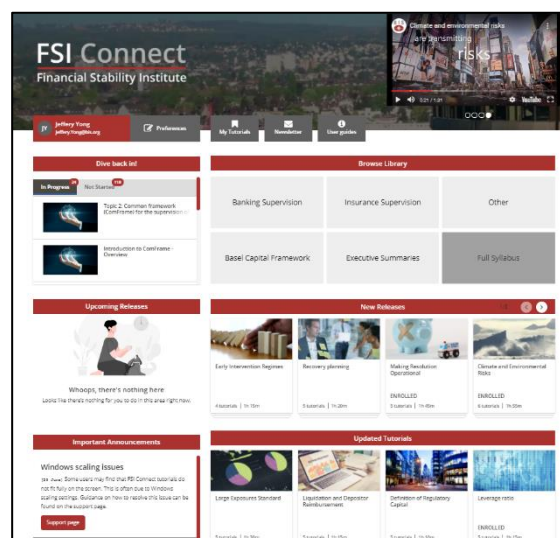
FSI Connect
Financial Stability Institute

Climate and environmental risks
are transmitting
risks

0:21 / 1:01
YouTube

JY
Jeffery Yong
jeffery.yong@bis.org

Preferences

My Tutorials

Newsletter

User guides

Dive back in!

In Progress 25
Not Started 118

Topic 2: Common framework (Comframe) for the supervision of

Introduction to ComFrame - Overview

Browse Library

| Banking Supervision | Insurance Supervision | Other |
|---|---|---|
| Basel Capital Framework | Executive Summaries | Full Syllabus |

Upcoming Releases

Whoops, there's nothing here
Looks like there's nothing for you to do in this area right now.

New Releases

Early Intervention Regimes
4 tutorials | 1h 10m

Recovery planning
5 tutorials | 1h 20m

Making Resolution Operational
ENROLLED
5 tutorials | 1h 40m

Climate and Environmental Risks
ENROLLED
6 tutorials | 1h 30m

Important Announcements

Windows scaling issues
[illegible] Some users may find that FSI Connect tutorials do not fit fully on the screen. This is often due to Windows scaling settings. Guidance on how to resolve this issue can be found on the support page.

Support page

Updated Tutorials

Large Exposures Standard
5 tutorials | 1h 30m

Liquidation and Depositor Reimbursement
5 tutorials | 1h 30m

Definition of Regulatory Capital
5 tutorials | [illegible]

Leverage ratio
ENROLLED
5 tutorials | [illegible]